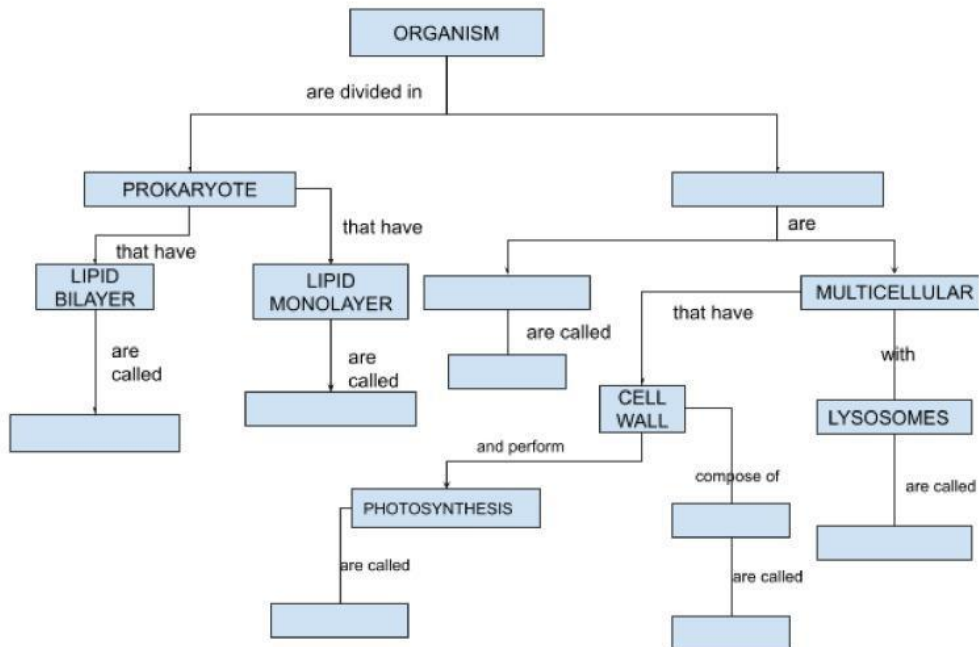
ORGANISM

are divided in

PROKARYOTE

that have

LIPID BILAYER

are called

that have

LIPID MONOLAYER

are called

are

are called

MULTICELLULAR

that have

CELL WALL

and perform

PHOTOSYNTHESIS

are called

compose of

are called

with

LYSOSOMES

are called